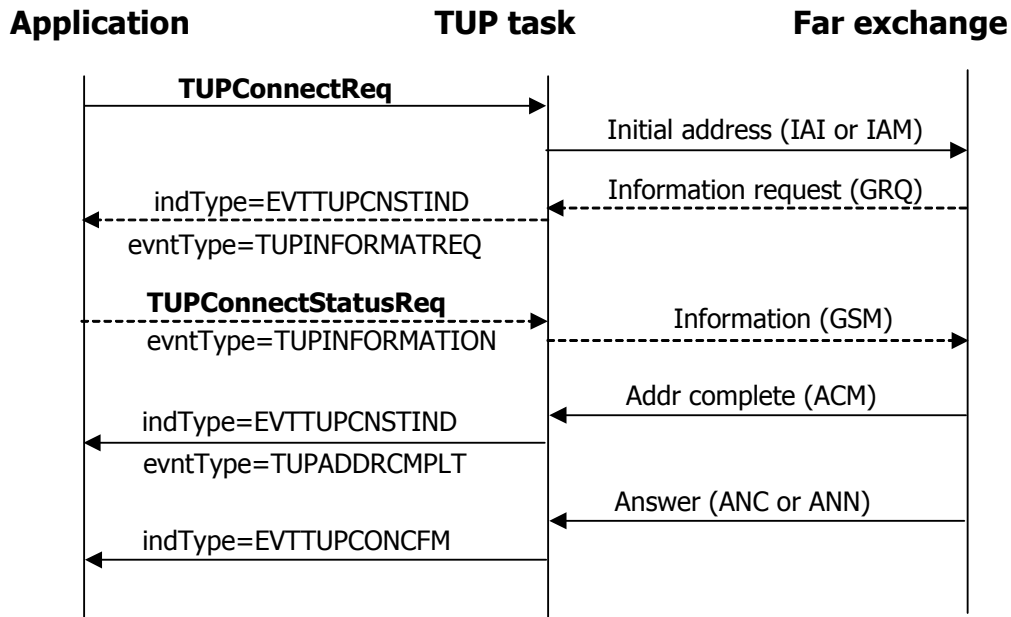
Application TUP task Far exchange

TUPConnectReq

Initial address (IAI or IAM)

Information request (GRQ)

indType=EVTTUPCNSTIND

evntType=TUPINFORMATREQ

TUPConnectStatusReq

evntType=TUPINFORMATION

Information (GSM)

Addr complete (ACM)

indType=EVTTUPCNSTIND

evntType=TUPADDRCMPLT

Answer (ANC or ANN)

indType=EVTTUPCONCFM